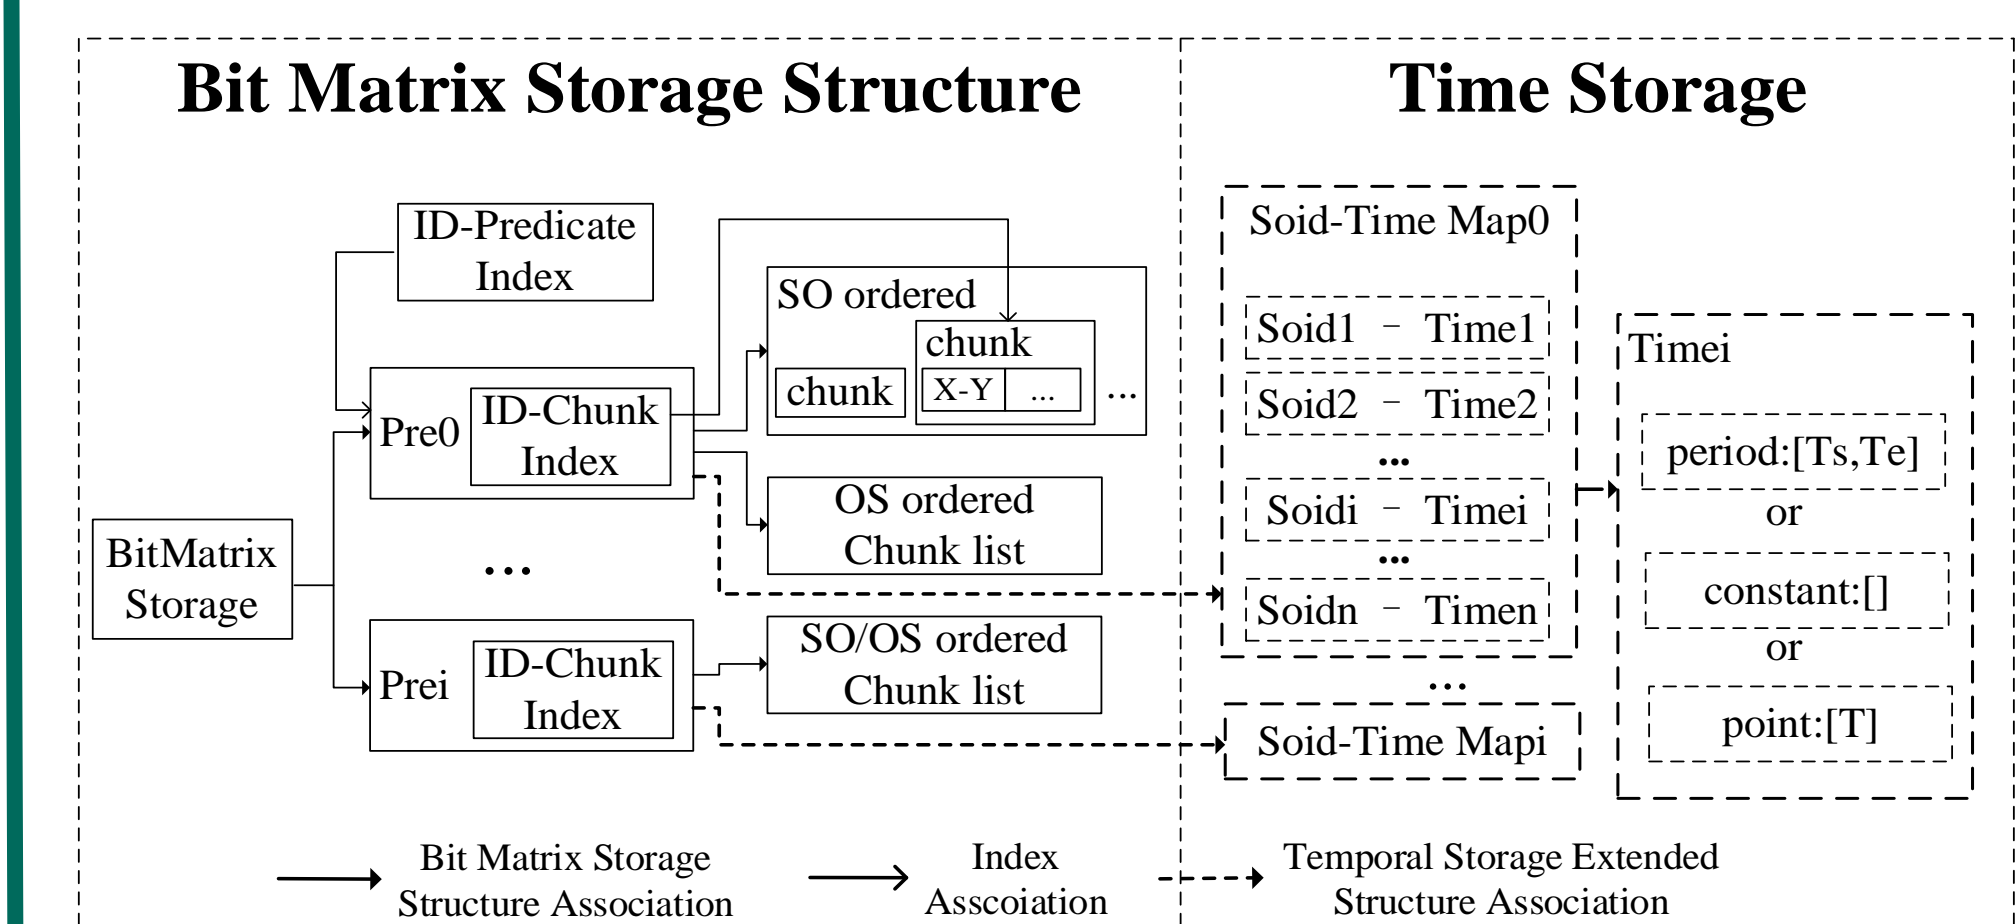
Bit Matrix Storage Structure

Time Storage

ID-Predicate Index

SO ordered

chunk

chunk

X-Y

...

...

Pre0

ID-Chunk Index

OS ordered Chunk list

BitMatrix Storage

...

Prei

ID-Chunk Index

SO/OS ordered Chunk list

Soid-Time Map0

Soid1 – Time1

Soid2 – Time2

...

Soidi – Timei

...

Soidn – Timen

...

Soid-Time Mapi

Timei

period:[Ts,Te]

or

constant:[]

or

point:[T]

Bit Matrix Storage Structure Association

Index Asscoiation

Temporal Storage Extended Structure Association